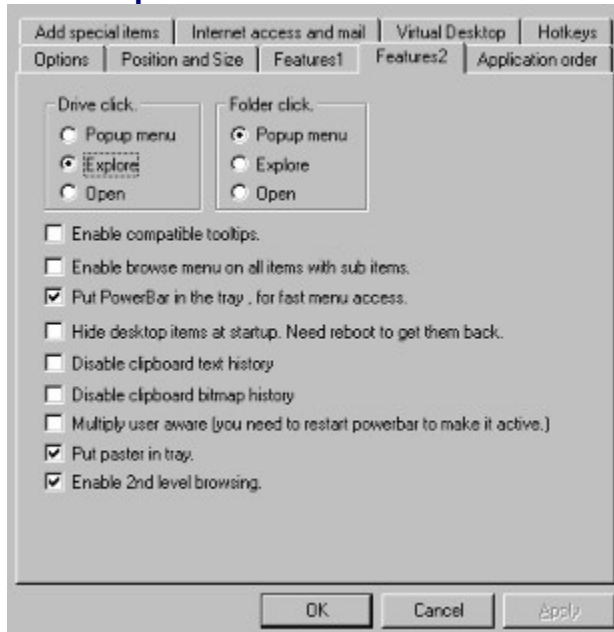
Add special items | Internet access and mail | Virtual Desktop | Hotkeys
Options | Position and Size | Features1 | Features2 | Application order

Drive click.
Popup menu
Explore
Open

Folder click.
Popup menu
Explore
Open

Enable compatible tooltips.

Enable browse menu on all items with sub items.

Put PowerBar in the tray , for fast menu access.

Hide desktop items at startup. Need reboot to get them back.

Disable clipboard text history

Disable clipboard bitmap history

Multiply user aware (you need to restart powerbar to make it active.)

Put paster in tray.

Enable 2nd level browsing.

OK
Cancel
Apply